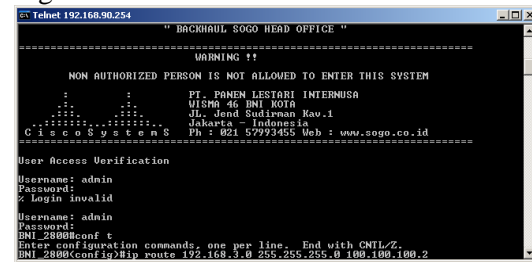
Telnet 192.168.90.254

" BACKHAUL SOGO HEAD OFFICE "

WARNING !!

NON AUTHORIZED PERSON IS NOT ALLOWED TO ENTER THIS SYSTEM

: : PT. PANEN LESTARI INTERNUSA
.:. .:. WISMA 46 BNI KOTA
.:::. .:::. JL. Jend Sudirman Kav.1
..:::::::..:::::::.. Jakarta - Indonesia
C i s c o S y s t e m S Ph : 021 57993455 Web : www.sogo.co.id

User Access Verification

Username: admin
Password:
% Login invalid

Username: admin
Password:
BNI_2800#conf t
Enter configuration commands, one per line. End with CNTL/Z.
BNI_2800(config)#ip route 192.168.3.0 255.255.255.0 100.100.100.2